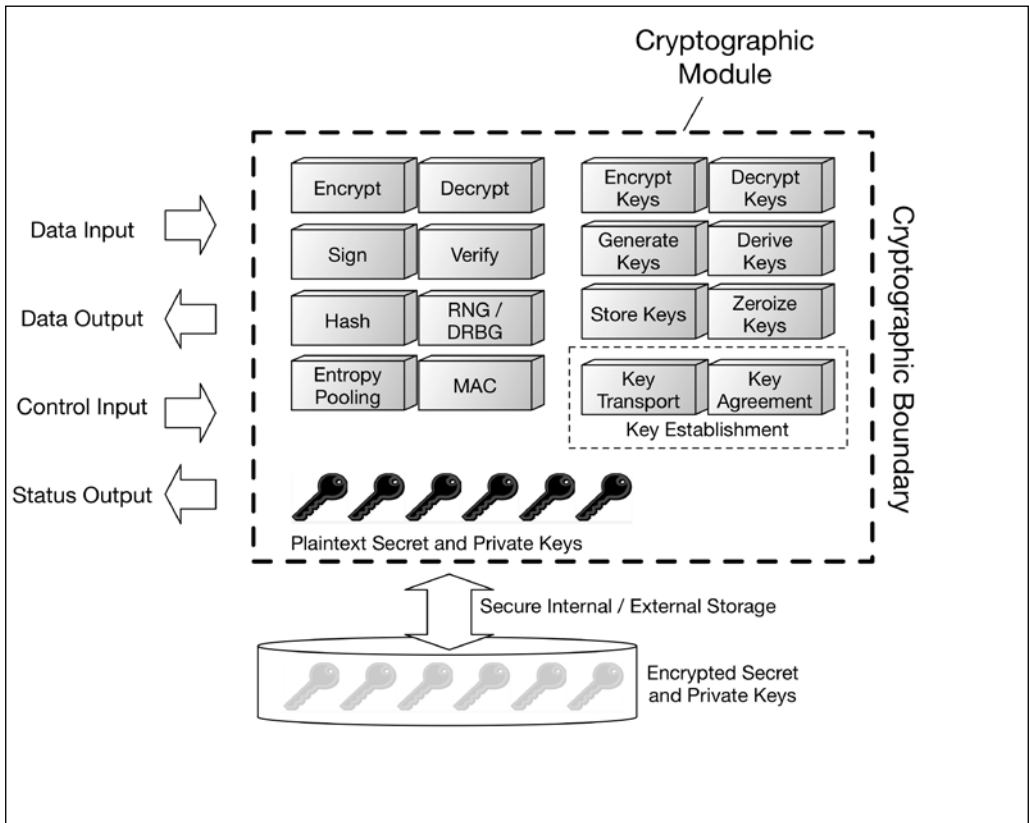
Cryptographic Module

Data Input

Data Output

Control Input

Status Output

Encrypt

Decrypt

Sign

Verify

Hash

RNG / DRBG

Entropy Pooling

MAC

Encrypt Keys

Decrypt Keys

Generate Keys

Derive Keys

Store Keys

Zeroize Keys

Key Transport

Key Agreement

Key Establishment

Cryptographic Boundary

Plaintext Secret and Private Keys

Secure Internal / External Storage

Encrypted Secret and Private Keys